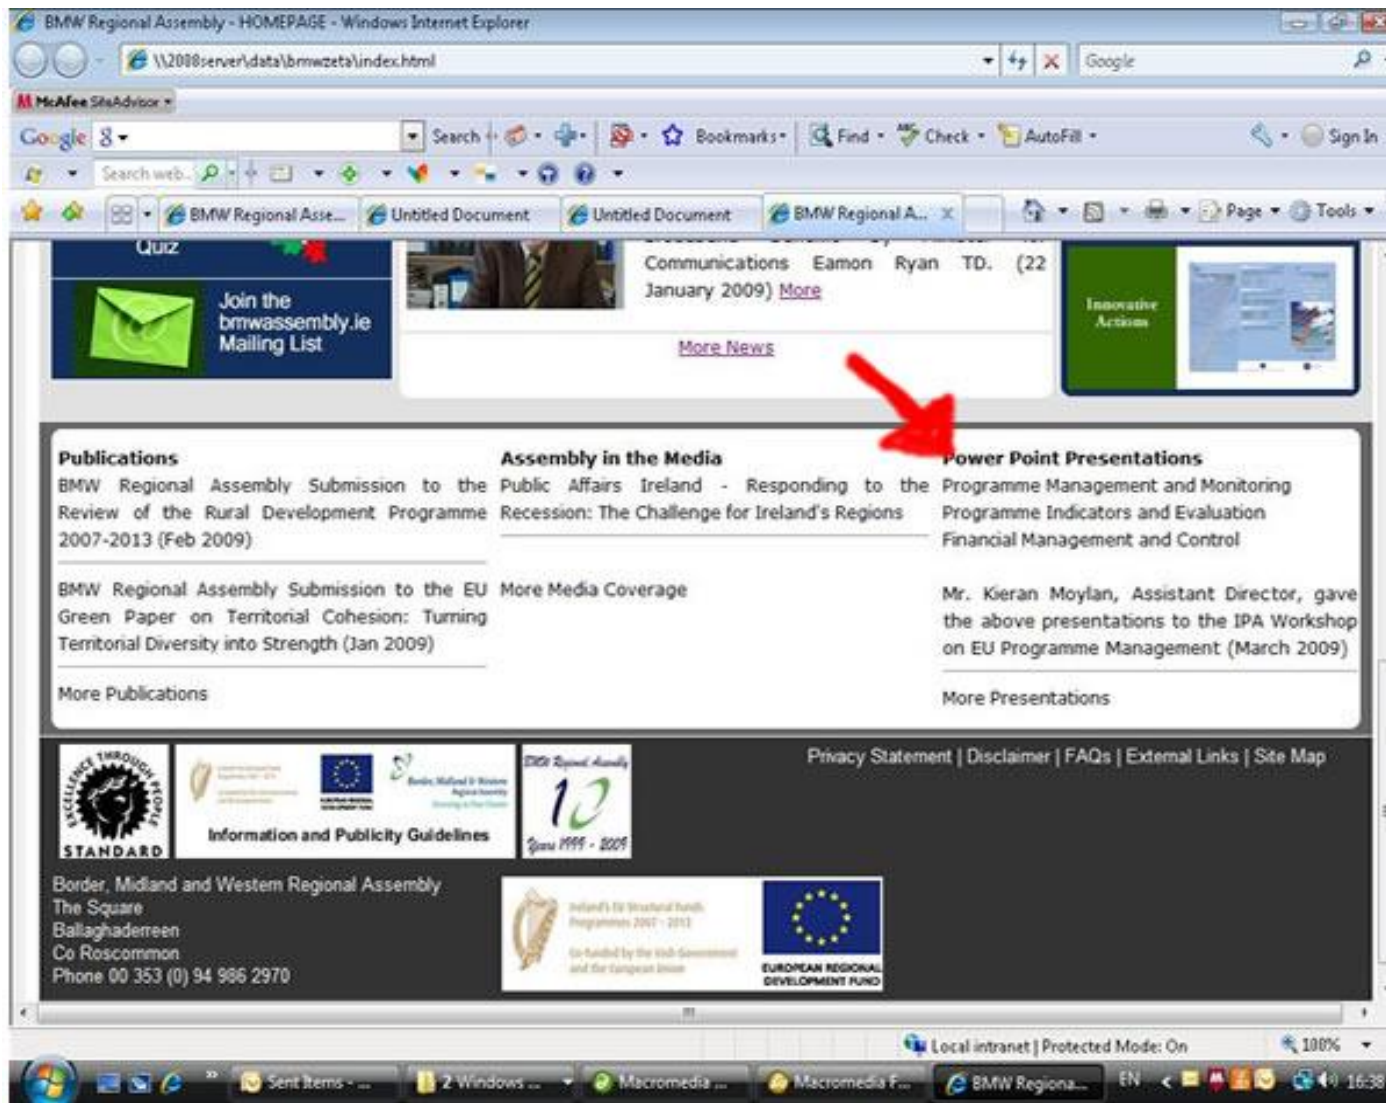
BMW Regional Assembly - HOMEPAGE - Windows Internet Explorer

\\2008server\data\bmwzeta\index.html

Google

McAfee SiteAdvisor

Google 8 Search Bookmarks Find Check AutoFill Sign In

Search web

BMW Regional Asse... Untitled Document Untitled Document BMW Regional A... Page Tools

Quiz

Join the bmwassembly.ie Mailing List

Communications Eamon Ryan TD. (22 January 2009) More

More News

Innovative Actions

Publications
BMW Regional Assembly Submission to the Review of the Rural Development Programme 2007-2013 (Feb 2009)

BMW Regional Assembly Submission to the EU Green Paper on Territorial Cohesion: Turning Territorial Diversity into Strength (Jan 2009)

More Publications

Assembly in the Media
Public Affairs Ireland - Responding to the Recession: The Challenge for Ireland's Regions

More Media Coverage

Power Point Presentations
Programme Management and Monitoring
Programme Indicators and Evaluation
Financial Management and Control

Mr. Kieran Moylan, Assistant Director, gave the above presentations to the IPA Workshop on EU Programme Management (March 2009)

More Presentations

EXCELLENCE THROUGH PEOPLE STANDARD

Information and Publicity Guidelines

BMW Regional Assembly 10 Years 1999 - 2009

Privacy Statement | Disclaimer | FAQs | External Links | Site Map

Border, Midland and Western Regional Assembly
The Square
Ballaghaderreen
Co Roscommon
Phone 00 353 (0) 94 986 2970

EUROPEAN REGIONAL DEVELOPMENT FUND

Local intranet | Protected Mode: On 100%

Sent Items - ... 2 Windows ... Macromedia ... Macromedia F... BMW Regiona... EN 16:38